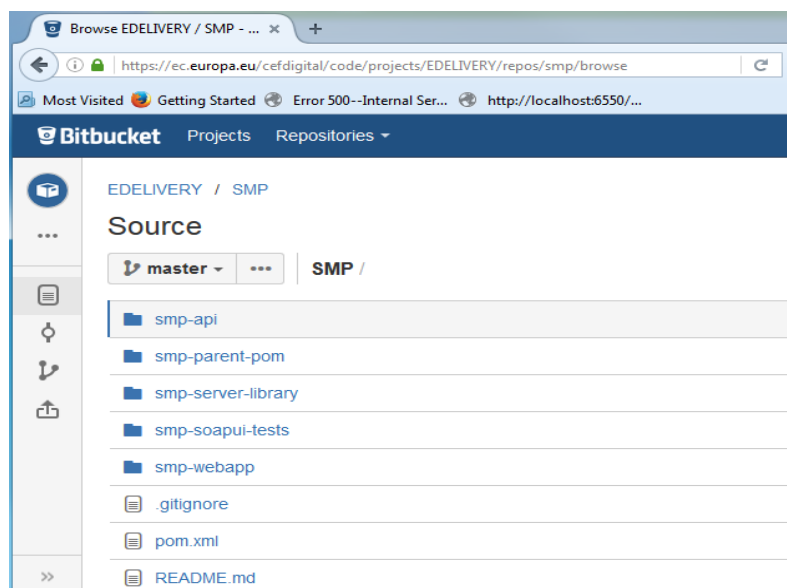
Browse EDELIVERY / SMP - ... ×  +

https://ec.europa.eu/cefdigital/code/projects/EDELIVERY/repos/smp/browse

Most Visited  Getting Started  Error 500--Internal Ser...  http://localhost:6550/...

Bitbucket  Projects  Repositories ▾

EDELIVERY / SMP

Source

master ▾  •••  SMP /

smp-api
smp-parent-pom
smp-server-library
smp-soapui-tests
smp-webapp
.gitignore
pom.xml
README.md

»